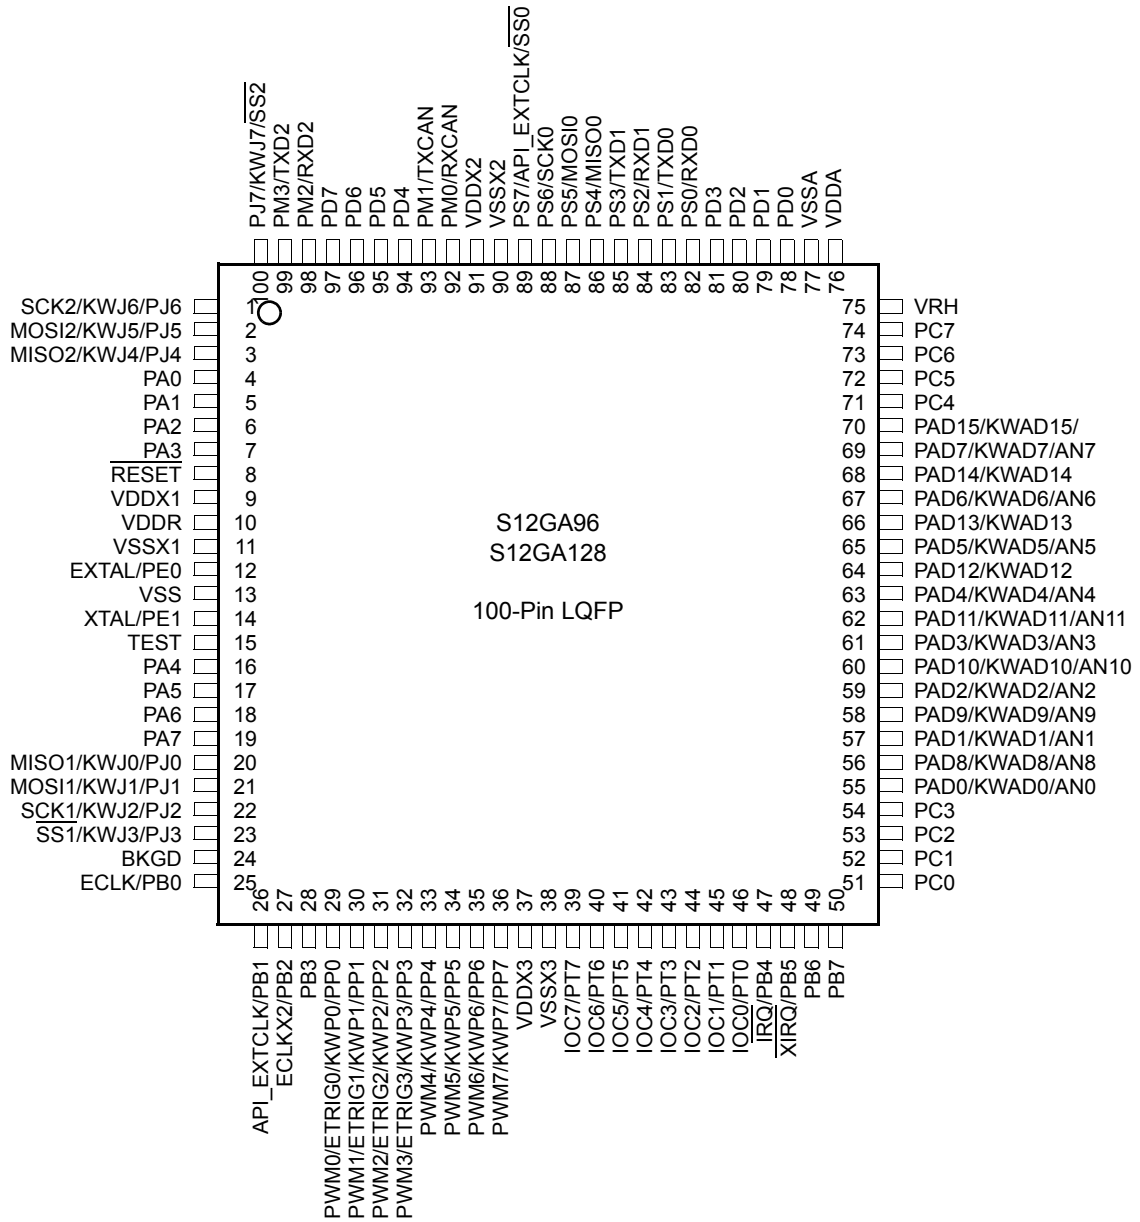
PJ7/KWJ7/$\overline{SS2}$
PM3/TXD2
PM2/RXD2
PD7
PD6
PD5
PD4
PM1/TXCAN
PM0/RXCAN
VDDX2
VSSX2
PS7/API_EXTCLK/$\overline{SS0}$
PS6/SCK0
PS5/MOSI0
PS4/MISO0
PS3/TXD1
PS2/RXD1
PS1/TXD0
PS0/RXD0
PD3
PD2
PD1
PD0
VSSA
VDDA

100 99 98 97 96 95 94 93 92 91 90 89 88 87 86 85 84 83 82 81 80 79 78 77 76

SCK2/KWJ6/PJ6 1
MOSI2/KWJ5/PJ5 2
MISO2/KWJ4/PJ4 3
PA0 4
PA1 5
PA2 6
PA3 7
$\overline{RESET}$ 8
VDDX1 9
VDDR 10
VSSX1 11
EXTAL/PE0 12
VSS 13
XTAL/PE1 14
TEST 15
PA4 16
PA5 17
PA6 18
PA7 19
MISO1/KWJ0/PJ0 20
MOSI1/KWJ1/PJ1 21
SCK1/KWJ2/PJ2 22
SS1/KWJ3/PJ3 23
BKGD 24
ECLK/PB0 25

S12GA96
S12GA128

100-Pin LQFP

75 VRH
74 PC7
73 PC6
72 PC5
71 PC4
70 PAD15/KWAD15/
69 PAD7/KWAD7/AN7
68 PAD14/KWAD14
67 PAD6/KWAD6/AN6
66 PAD13/KWAD13
65 PAD5/KWAD5/AN5
64 PAD12/KWAD12
63 PAD4/KWAD4/AN4
62 PAD11/KWAD11/AN11
61 PAD3/KWAD3/AN3
60 PAD10/KWAD10/AN10
59 PAD2/KWAD2/AN2
58 PAD9/KWAD9/AN9
57 PAD1/KWAD1/AN1
56 PAD8/KWAD8/AN8
55 PAD0/KWAD0/AN0
54 PC3
53 PC2
52 PC1
51 PC0

26 27 28 29 30 31 32 33 34 35 36 37 38 39 40 41 42 43 44 45 46 47 48 49 50

API_EXTCLK/PB1
ECLKX2/PB2
PB3
PWM0/ETRIG0/KWP0/PP0
PWM1/ETRIG1/KWP1/PP1
PWM2/ETRIG2/KWP2/PP2
PWM3/ETRIG3/KWP3/PP3
PWM4/KWP4/PP4
PWM5/KWP5/PP5
PWM6/KWP6/PP6
PWM7/KWP7/PP7
VDDX3
VSSX3
IOC7/PT7
IOC6/PT6
IOC5/PT5
IOC4/PT4
IOC3/PT3
IOC2/PT2
IOC1/PT1
IOC0/PT0
$\overline{IRQ}$/PB4
$\overline{XIRQ}$/PB5
PB6
PB7